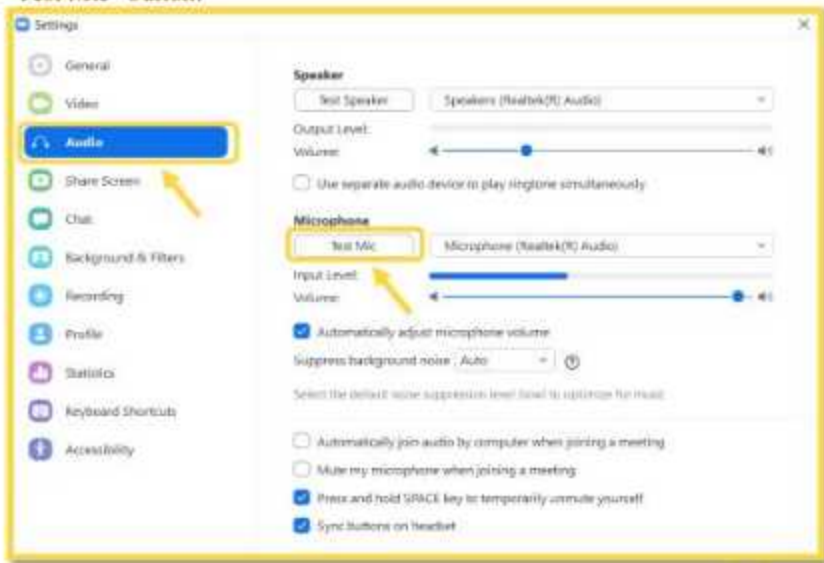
Settings

General
Video
Audio
Share Screen
Chat
Background & Filters
Recording
Profile
Statistics
Keyboard Shortcuts
Accessibility

Speaker
Test Speaker
Speakers (Realtek(R) Audio)
Output Level:
Volume:
Use separate audio device to play ringtone simultaneously

Microphone
Test Mic
Microphone (Realtek(R) Audio)
Input Level:
Volume:
Automatically adjust microphone volume
Suppress background noise Auto
Select the default noise suppression level (low) to optimize for music

Automatically join audio by computer when joining a meeting
Mute my microphone when joining a meeting
Press and hold SPACE key to temporarily unmute yourself
Sync buttons on headset